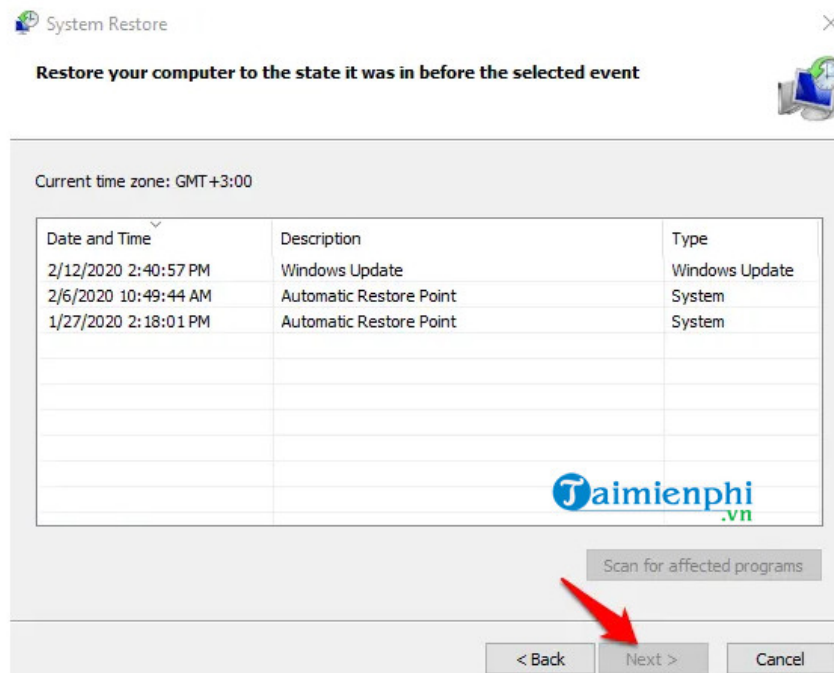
System Restore

Restore your computer to the state it was in before the selected event

Current time zone: GMT+3:00

| Date and Time | Description | Type |
|---|---|---|
| 2/12/2020 2:40:57 PM | Windows Update | Windows Update |
| 2/6/2020 10:49:44 AM | Automatic Restore Point | System |
| 1/27/2020 2:18:01 PM | Automatic Restore Point | System |

Taimienphi.vn

Scan for affected programs

< Back

Next >

Cancel